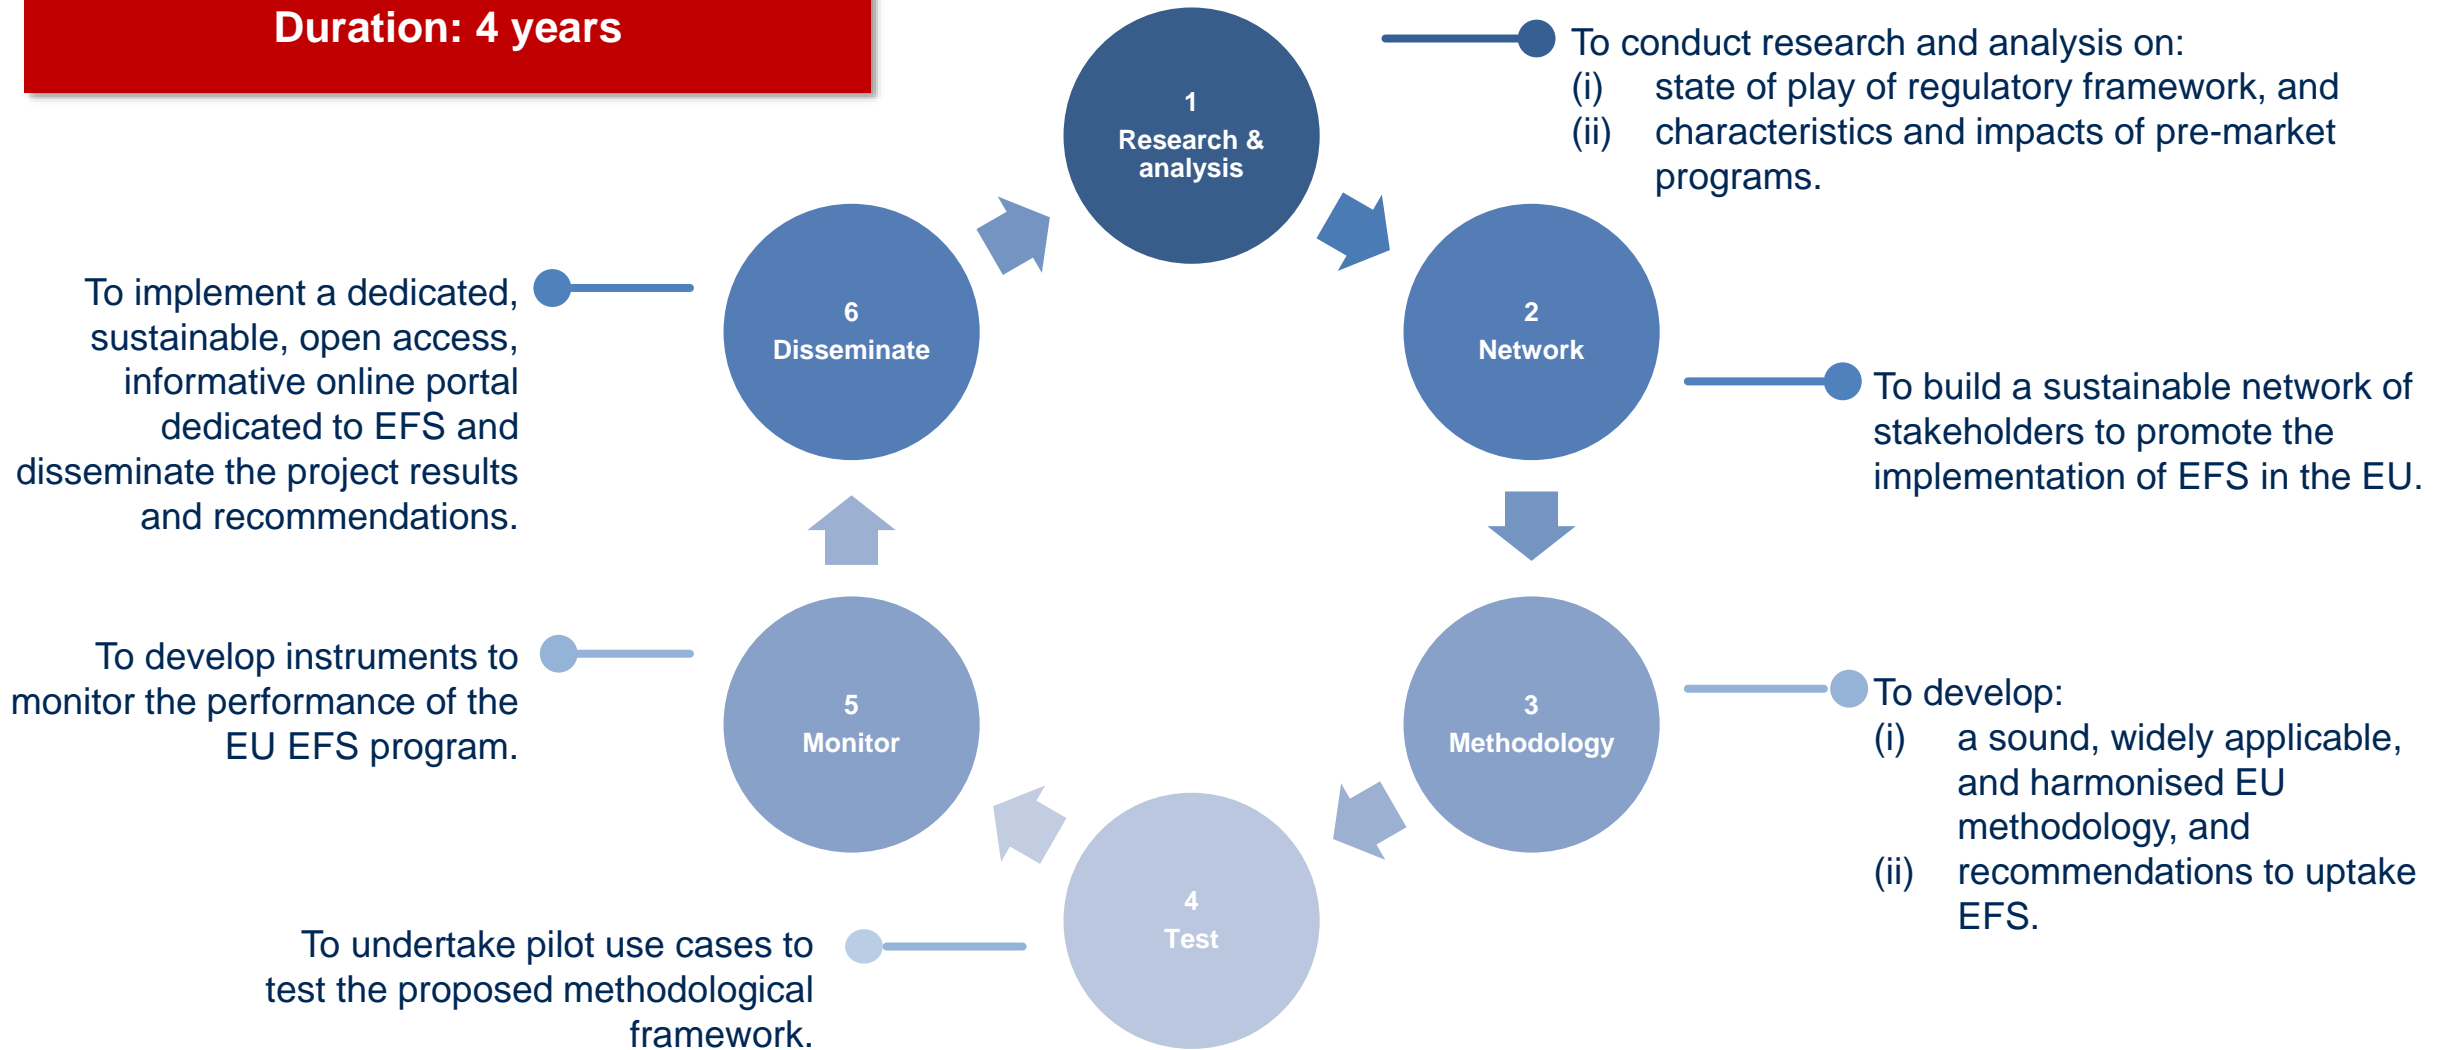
Duration: 4 years

1
Research & analysis

To conduct research and analysis on:
(i) state of play of regulatory framework, and
(ii) characteristics and impacts of pre-market programs.

2
Network

To build a sustainable network of stakeholders to promote the implementation of EFS in the EU.

3
Methodology

To develop:
(i) a sound, widely applicable, and harmonised EU methodology, and
(ii) recommendations to uptake EFS.

4
Test

To undertake pilot use cases to test the proposed methodological framework.

5
Monitor

To develop instruments to monitor the performance of the EU EFS program.

6
Disseminate

To implement a dedicated, sustainable, open access, informative online portal dedicated to EFS and disseminate the project results and recommendations.